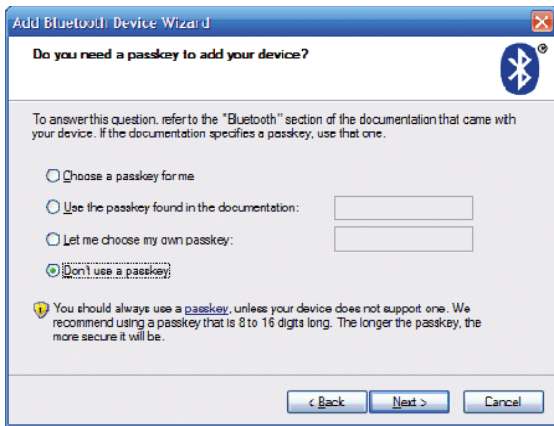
Add Bluetooth Device Wizard

Do you need a passkey to add your device?

To answer this question, refer to the "Bluetooth" section of the documentation that came with your device. If the documentation specifies a passkey, use that one.

Choose a passkey for me

Use the passkey found in the documentation:

Let me choose my own passkey:

Don't use a passkey

You should always use a passkey, unless your device does not support one. We recommend using a passkey that is 8 to 16 digits long. The longer the passkey, the more secure it will be.

< Back Next > Cancel